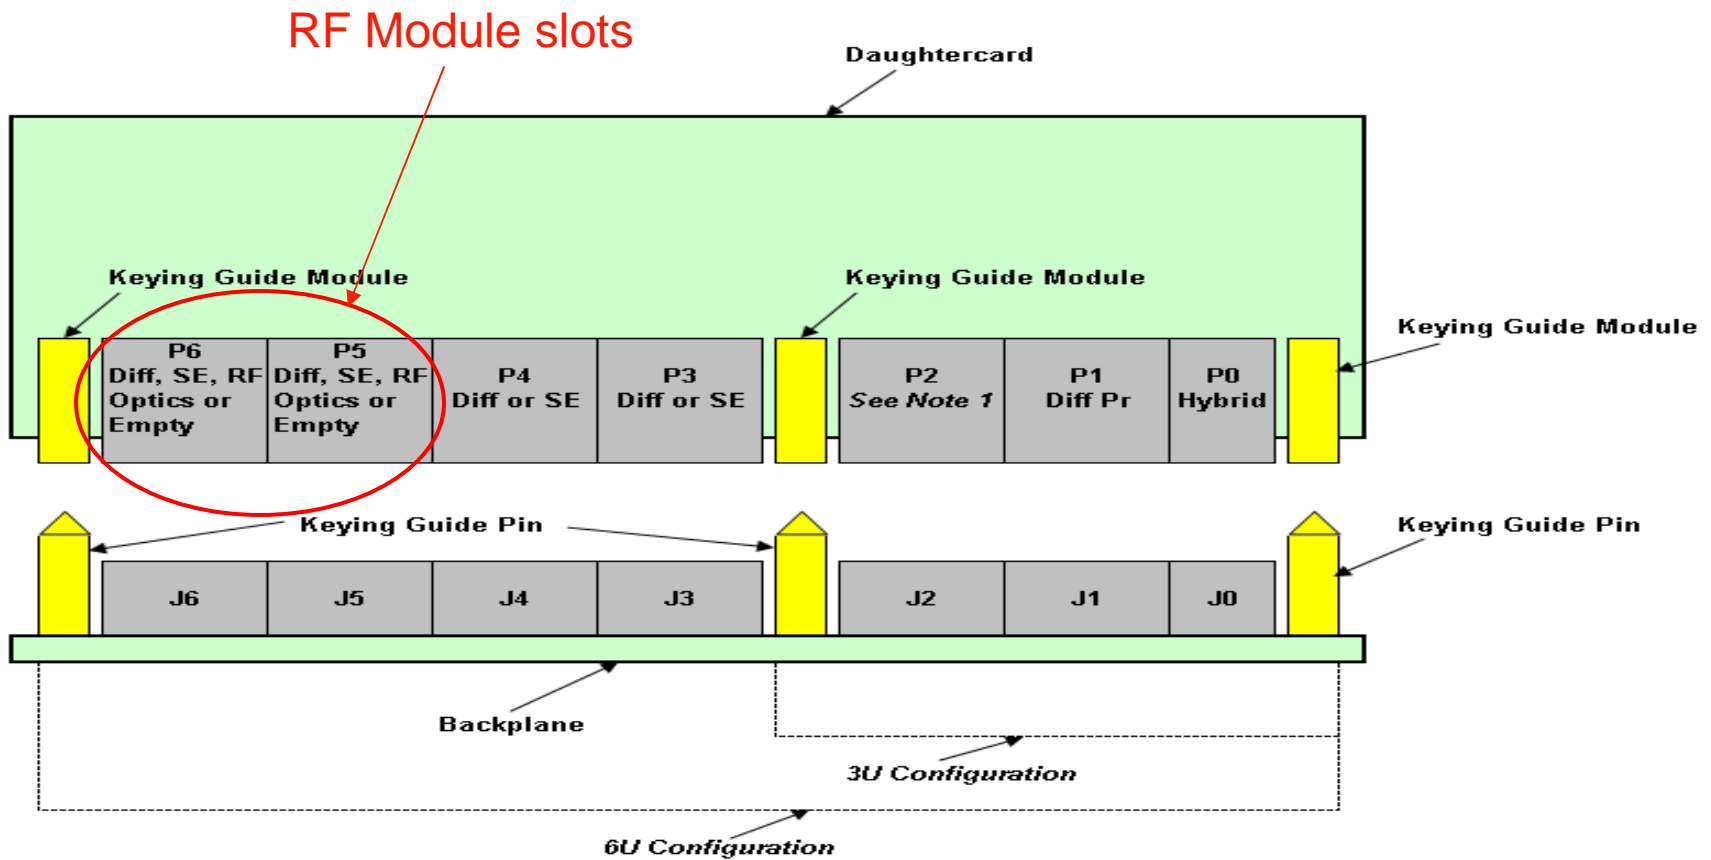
RF Module slots

Daughtercard

Keying Guide Module

Keying Guide Module

Keying Guide Module

P6
Diff, SE, RF
Optics or
Empty

P5
Diff, SE, RF
Optics or
Empty

P4
Diff or SE

P3
Diff or SE

P2
*See Note 1*

P1
Diff Pr

P0
Hybrid

Keying Guide Pin

Keying Guide Pin

J6

J5

J4

J3

J2

J1

J0

Backplane

*3U Configuration*

*6U Configuration*